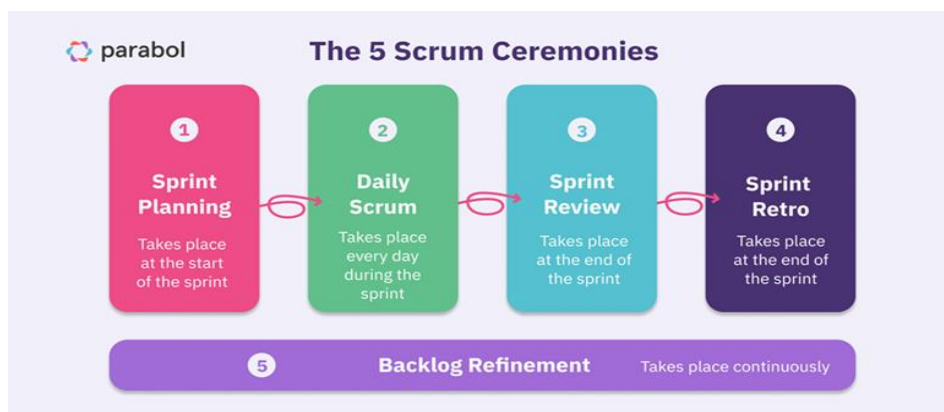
parabol

The 5 Scrum Ceremonies

1
Sprint Planning
Takes place at the start of the sprint

2
Daily Scrum
Takes place every day during the sprint

3
Sprint Review
Takes place at the end of the sprint

4
Sprint Retro
Takes place at the end of the sprint

5
Backlog Refinement
Takes place continuously